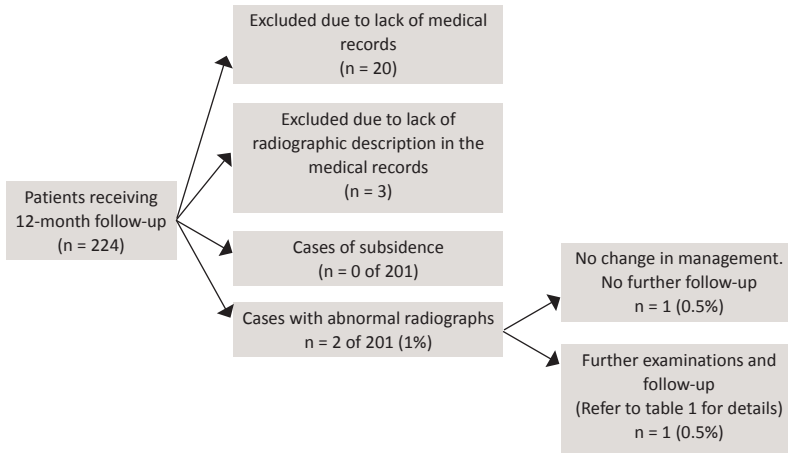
Patients receiving 12-month follow-up (n = 224)

Excluded due to lack of medical records (n = 20)

Excluded due to lack of radiographic description in the medical records (n = 3)

Cases of subsidence (n = 0 of 201)

Cases with abnormal radiographs n = 2 of 201 (1%)

No change in management. No further follow-up n = 1 (0.5%)

Further examinations and follow-up (Refer to table 1 for details) n = 1 (0.5%)